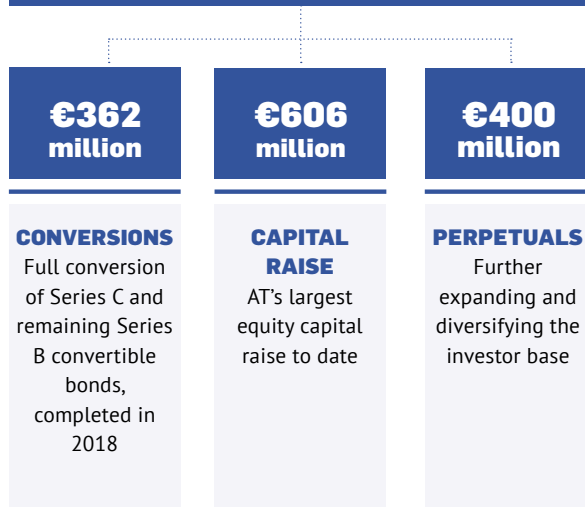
€362 million

CONVERSIONS

Full conversion of Series C and remaining Series B convertible bonds, completed in 2018

€606 million

CAPITAL RAISE

AT’s largest equity capital raise to date

€400 million

PERPETUALS

Further expanding and diversifying the investor base